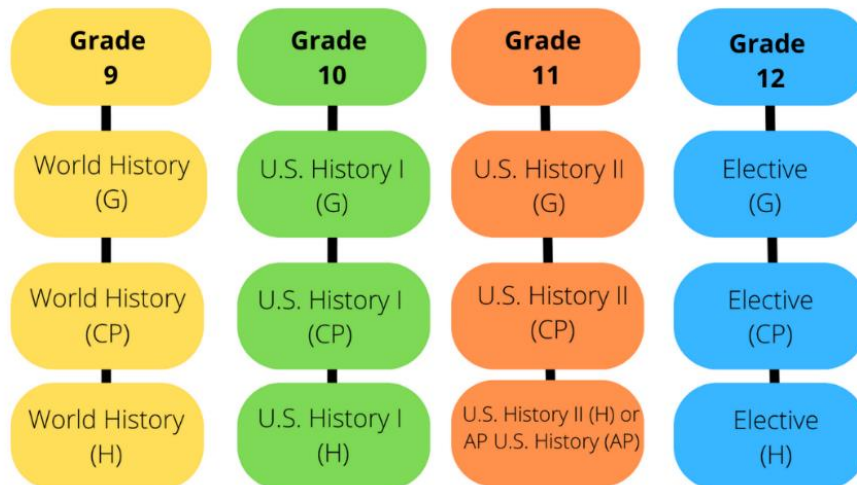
Grade 9

World History (G)

World History (CP)

World History (H)

Grade 10

U.S. History I (G)

U.S. History I (CP)

U.S. History I (H)

Grade 11

U.S. History II (G)

U.S. History II (CP)

U.S. History II (H) or AP U.S. History (AP)

Grade 12

Elective (G)

Elective (CP)

Elective (H)